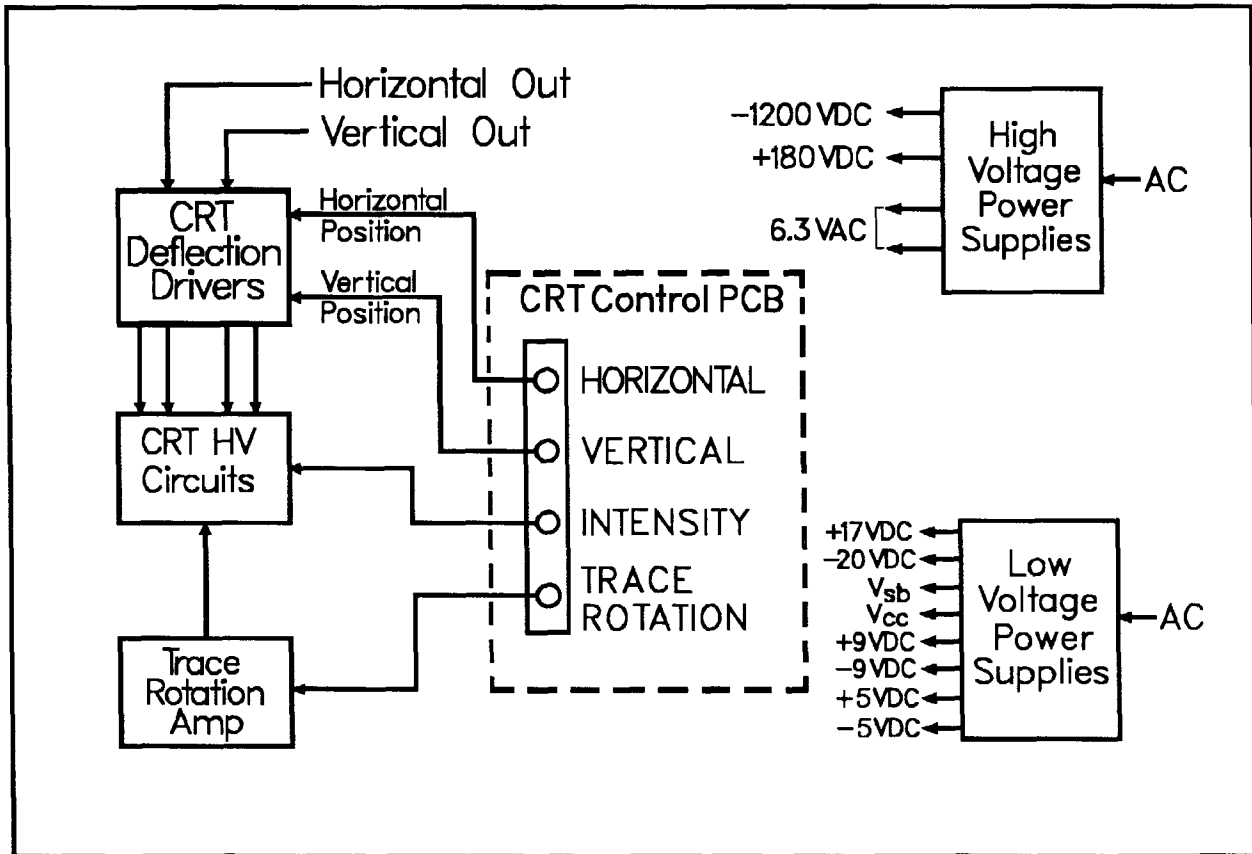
Horizontal Out
Vertical Out

CRT Deflection Drivers

Horizontal Position

Vertical Position

CRT HV Circuits

Trace Rotation Amp

CRT Control PCB

HORIZONTAL
VERTICAL
INTENSITY
TRACE ROTATION

−1200 VDC
+180 VDC
6.3 VAC

High Voltage Power Supplies

AC

+17 VDC
−20 VDC
$V_{sb}$
$V_{cc}$
+9 VDC
−9 VDC
+5 VDC
−5 VDC

Low Voltage Power Supplies

AC